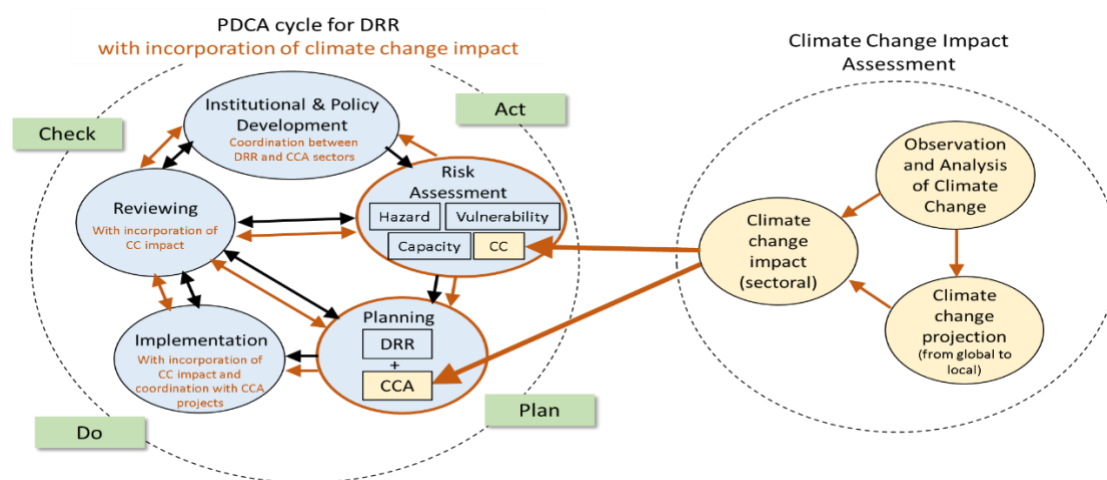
PDCA cycle for DRR
with incorporation of climate change impact

Check

Act

Institutional & Policy Development
Coordination between DRR and CCA sectors

Reviewing
With incorporation of CC impact

Risk Assessment
Hazard
Vulnerability
Capacity
CC

Implementation
With incorporation of CC impact and coordination with CCA projects

Planning
DRR
+
CCA

Do

Plan

Climate Change Impact Assessment

Observation and Analysis of Climate Change

Climate change impact (sectoral)

Climate change projection (from global to local)